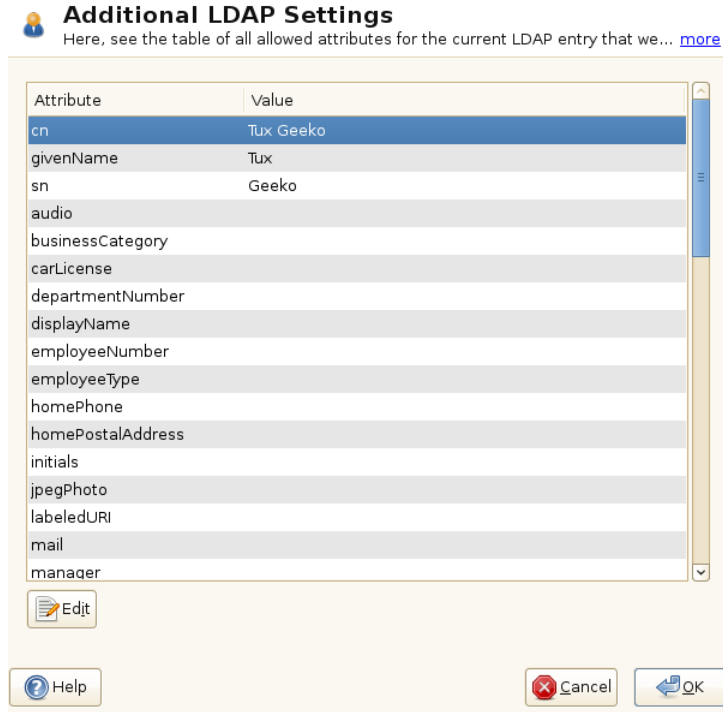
Additional LDAP Settings
Here, see the table of all allowed attributes for the current LDAP entry that we... more

| Attribute | Value |
|---|---|
| cn | Tux Geeko |
| givenName | Tux |
| sn | Geeko |
| audio | |
| businessCategory | |
| carLicense | |
| departmentNumber | |
| displayName | |
| employeeNumber | |
| employeeType | |
| homePhone | |
| homePostalAddress | |
| initials | |
| jpegPhoto | |
| labeledURI | |
| mail | |
| manager | |

Edit

Help

Cancel

OK